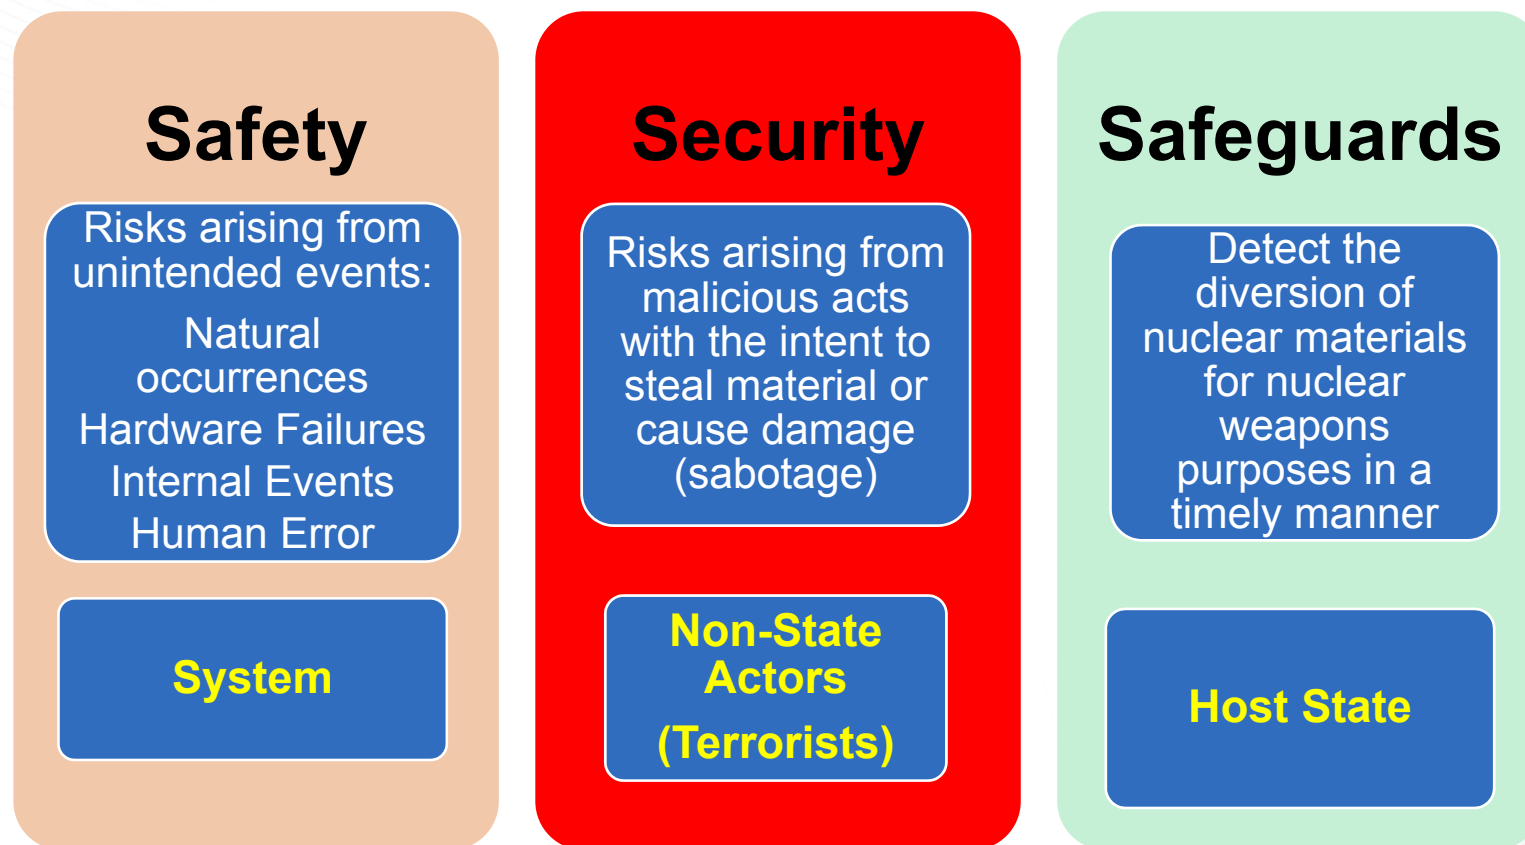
Safety

Risks arising from unintended events:

Natural occurrences

Hardware Failures

Internal Events

Human Error

System

Security

Risks arising from malicious acts with the intent to steal material or cause damage (sabotage)

Non-State Actors

(Terrorists)

Safeguards

Detect the diversion of nuclear materials for nuclear weapons purposes in a timely manner

Host State